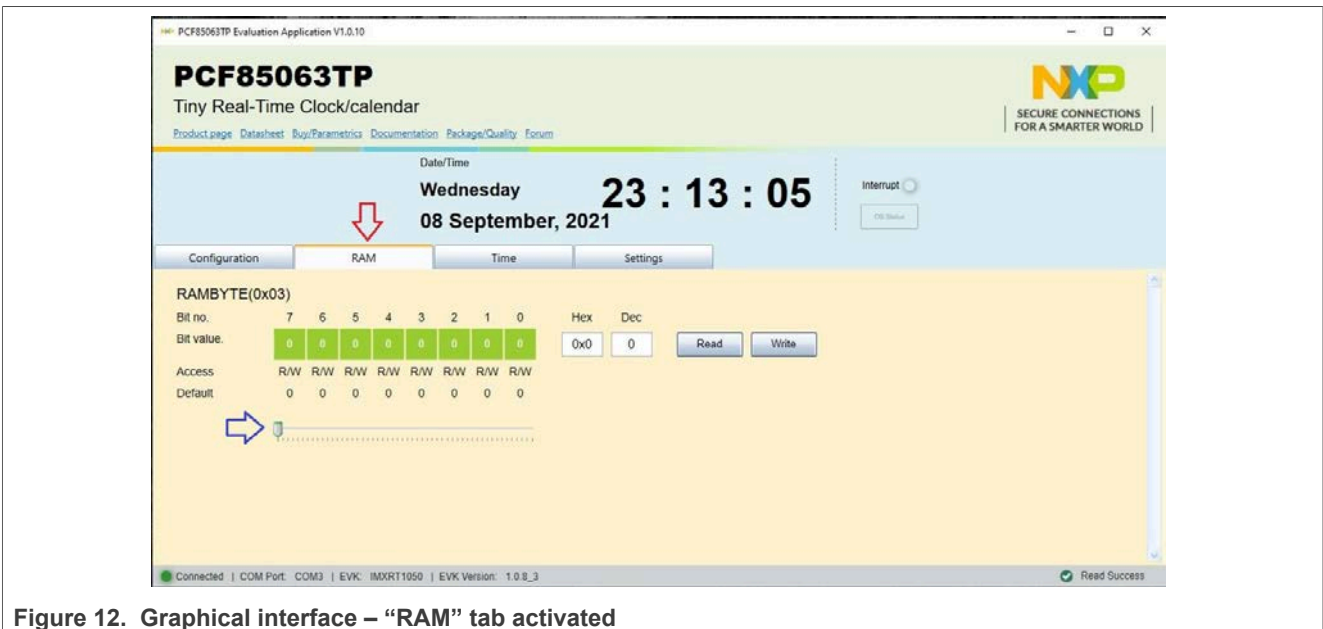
PCF85063TP Evaluation Application V1.0.10

PCF85063TP
Tiny Real-Time Clock/calendar
Product page Datasheet Buy/Parametrics Documentation Package/Quality Forum

SECURE CONNECTIONS FOR A SMARTER WORLD

Date/Time
Wednesday
08 September, 2021
23 : 13 : 05

Interrupt
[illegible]

Configuration | RAM | Time | Settings

RAMBYTE(0x03)

| Bit no. | 7 | 6 | 5 | 4 | 3 | 2 | 1 | 0 |
|---|---|---|---|---|---|---|---|---|
| Bit value. | 0 | 0 | 0 | 0 | 0 | 0 | 0 | 0 |
| Access | R/W | R/W | R/W | R/W | R/W | R/W | R/W | R/W |
| Default | 0 | 0 | 0 | 0 | 0 | 0 | 0 | 0 |

Hex 0x0
Dec 0
Read
Write

Connected | COM Port: COM3 | EVK: IMXRT1050 | EVK Version: 1.0.8_3
Read Success

Figure 12. Graphical interface – "RAM" tab activated